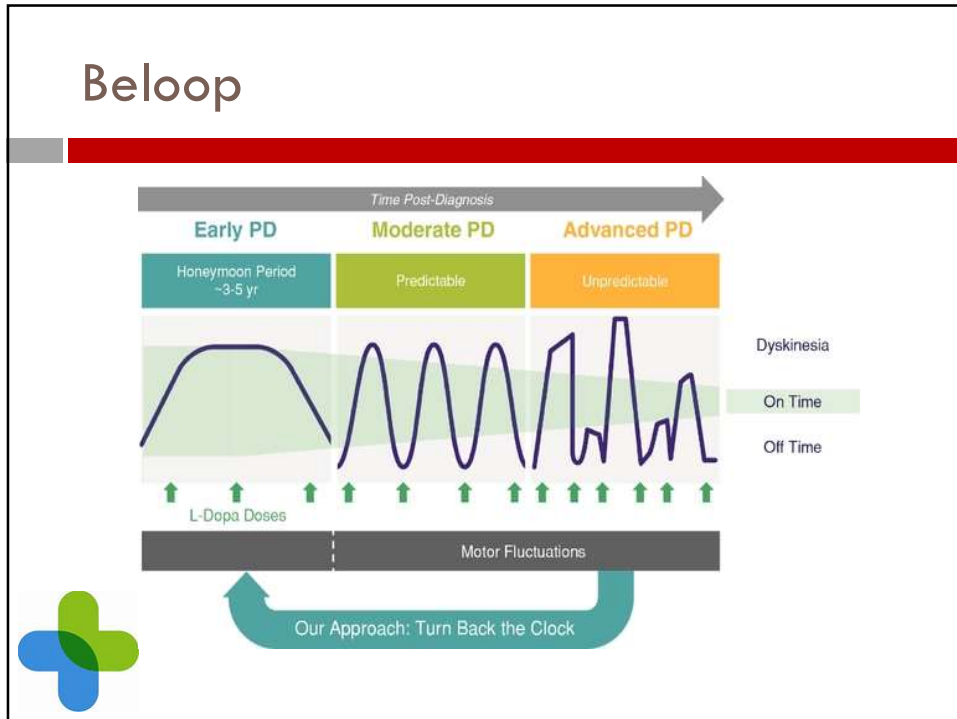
Beloop

Time Post-Diagnosis

Early PD

Moderate PD

Advanced PD

Honeymoon Period ~3-5 yr

Predictable

Unpredictable

Dyskinesia

On Time

Off Time

L-Dopa Doses

Motor Fluctuations

Our Approach: Turn Back the Clock